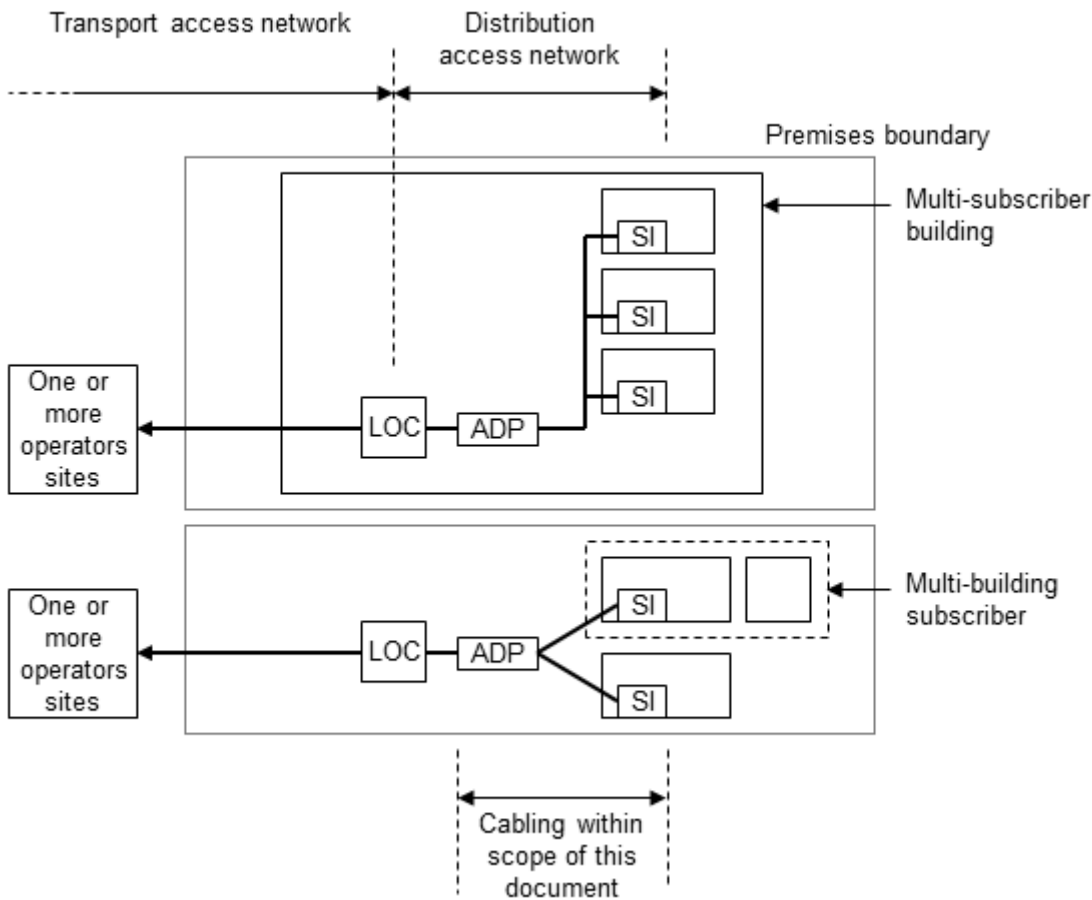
Transport access network

Distribution access network

Premises boundary

Multi-subscriber building

SI

SI

SI

One or more operators sites

LOC

ADP

Multi-building subscriber

One or more operators sites

LOC

ADP

SI

SI

Cabling within scope of this document